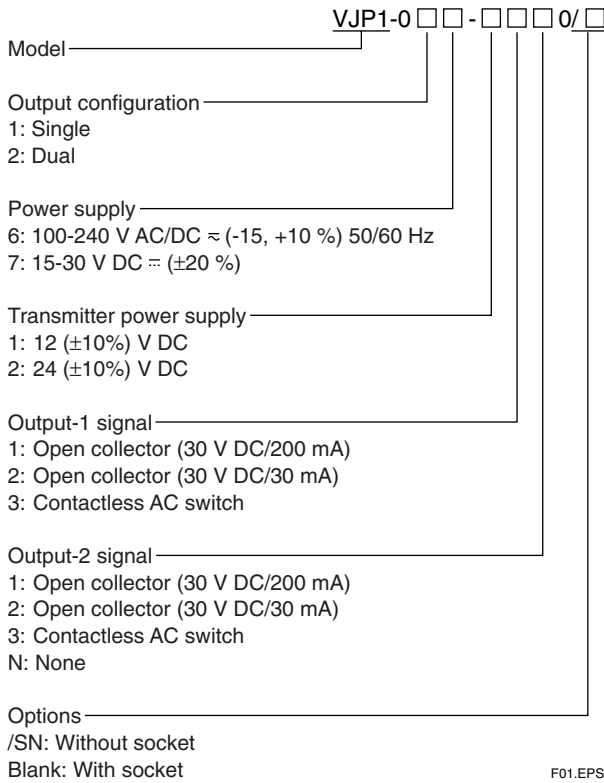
VJP1-0□□-□□□0/□

Model

Output configuration
1: Single
2: Dual

Power supply
6: 100-240 V AC/DC ≂ (-15, +10 %) 50/60 Hz
7: 15-30 V DC ⎓ (±20 %)

Transmitter power supply
1: 12 (±10%) V DC
2: 24 (±10%) V DC

Output-1 signal
1: Open collector (30 V DC/200 mA)
2: Open collector (30 V DC/30 mA)
3: Contactless AC switch

Output-2 signal
1: Open collector (30 V DC/200 mA)
2: Open collector (30 V DC/30 mA)
3: Contactless AC switch
N: None

Options
/SN: Without socket
Blank: With socket

F01.EPS